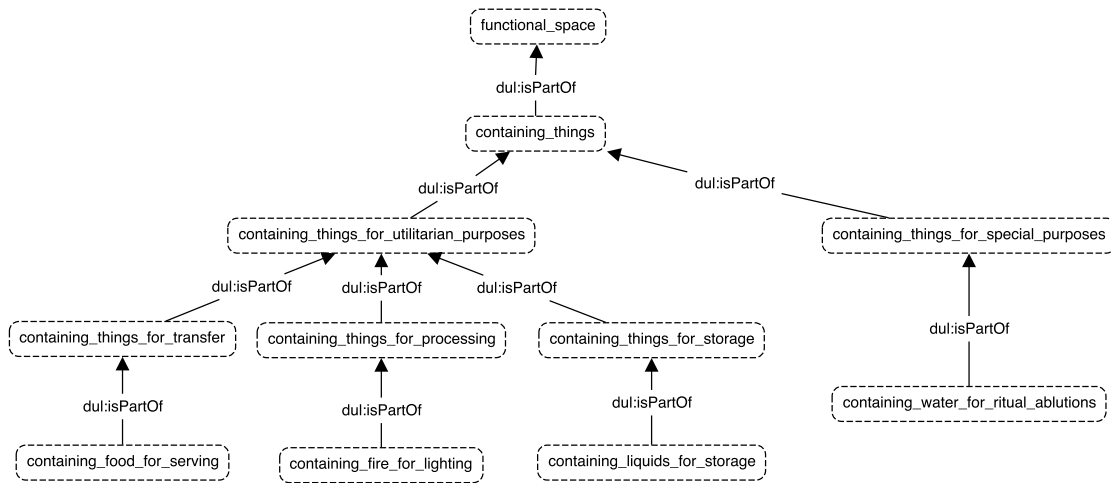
functional_space

dul:isPartOf

containing_things

dul:isPartOf

dul:isPartOf

containing_things_for_utilitarian_purposes

containing_things_for_special_purposes

dul:isPartOf

dul:isPartOf

dul:isPartOf

containing_things_for_transfer

containing_things_for_processing

containing_things_for_storage

dul:isPartOf

dul:isPartOf

dul:isPartOf

dul:isPartOf

containing_water_for_ritual_ablutions

containing_food_for_serving

containing_fire_for_lighting

containing_liquids_for_storage